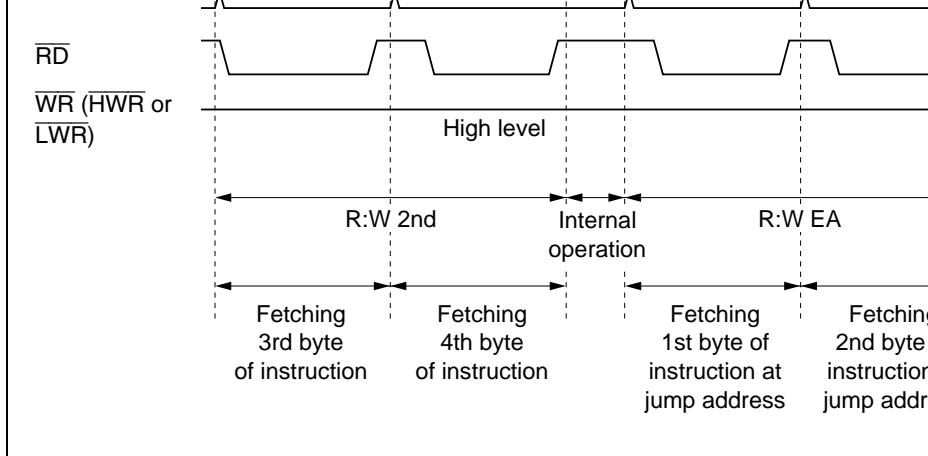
$\overline{RD}$

$\overline{WR}$ ($\overline{HWR}$ or $\overline{LWR}$)

High level

R:W 2nd

Internal operation

R:W EA

Fetching 3rd byte of instruction

Fetching 4th byte of instruction

Fetching 1st byte of instruction at jump address

Fetching 2nd byte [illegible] instruction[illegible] jump addr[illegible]